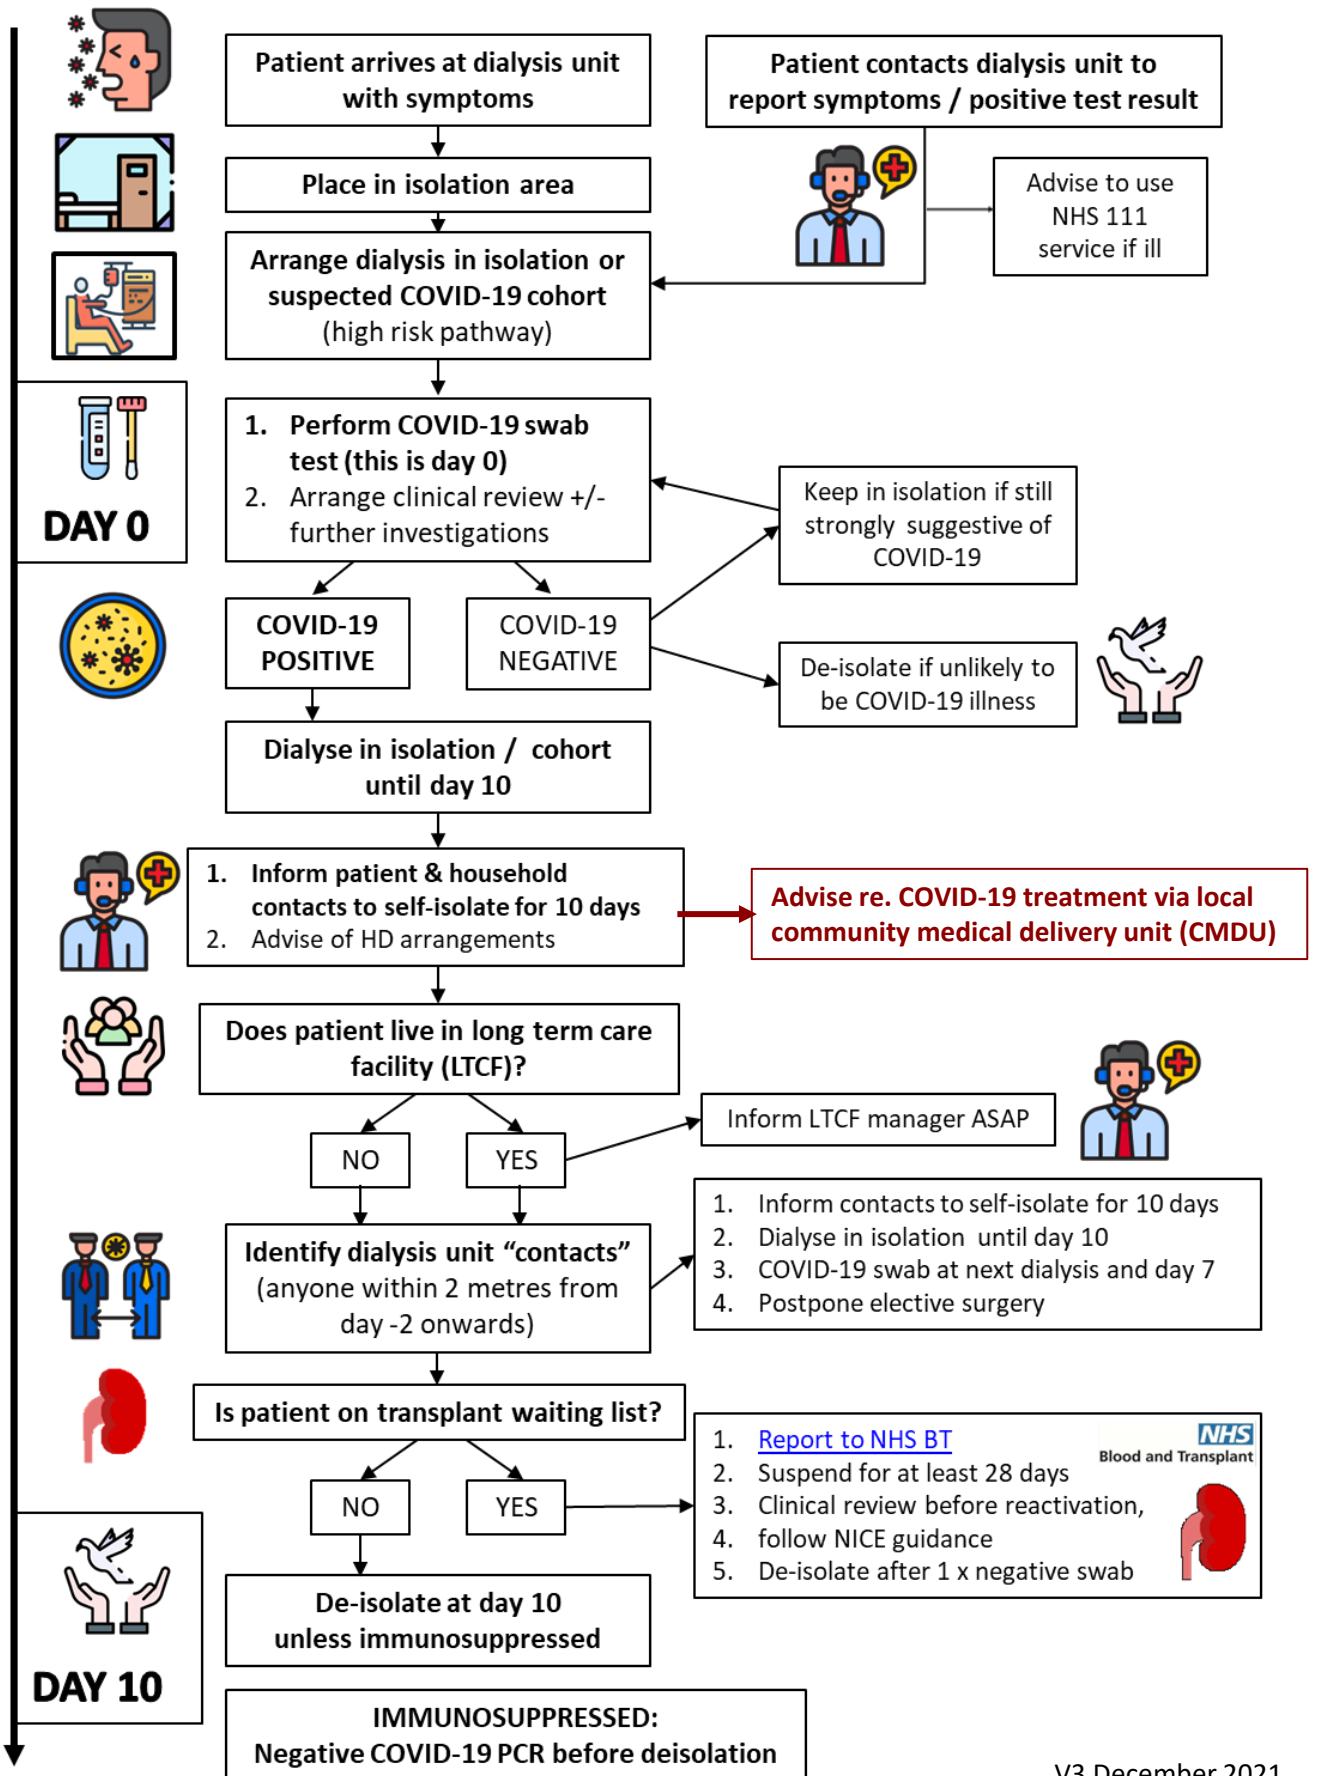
Patient arrives at dialysis unit with symptoms

Patient contacts dialysis unit to report symptoms / positive test result

Place in isolation area

Advise to use NHS 111 service if ill

Arrange dialysis in isolation or suspected COVID-19 cohort (high risk pathway)

DAY 0

1. Perform COVID-19 swab test (this is day 0)
2. Arrange clinical review +/- further investigations

Keep in isolation if still strongly suggestive of COVID-19

COVID-19 POSITIVE

COVID-19 NEGATIVE

De-isolate if unlikely to be COVID-19 illness

Dialyse in isolation / cohort until day 10

1. Inform patient & household contacts to self-isolate for 10 days
2. Advise of HD arrangements

Advise re. COVID-19 treatment via local community medical delivery unit (CMDU)

Does patient live in long term care facility (LTCF)?

Inform LTCF manager ASAP

NO

YES

Identify dialysis unit "contacts" (anyone within 2 metres from day -2 onwards)

1. Inform contacts to self-isolate for 10 days
2. Dialyse in isolation until day 10
3. COVID-19 swab at next dialysis and day 7
4. Postpone elective surgery

Is patient on transplant waiting list?

NO

YES

1. Report to NHS BT
2. Suspend for at least 28 days
3. Clinical review before reactivation,
4. follow NICE guidance
5. De-isolate after 1 x negative swab

NHS Blood and Transplant

De-isolate at day 10 unless immunosuppressed

DAY 10

IMMUNOSUPPRESSED: Negative COVID-19 PCR before deisolation

V3 December 2021